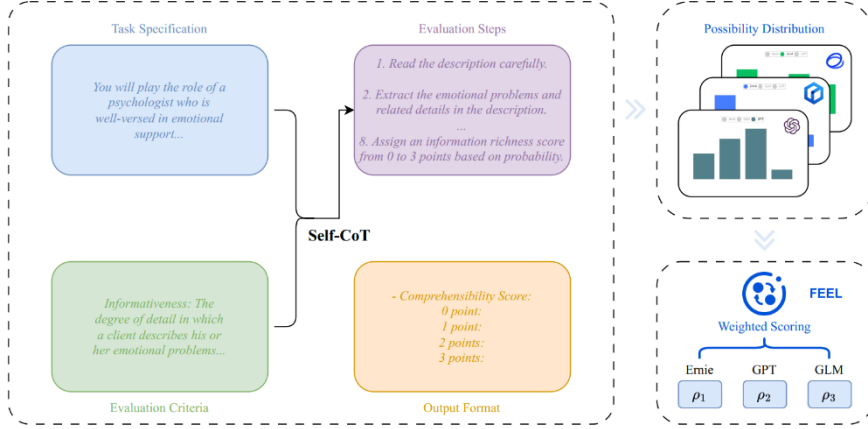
Task Specification

You will play the role of a psychologist who is well-versed in emotional support...

Evaluation Steps

1. Read the description carefully.

2. Extract the emotional problems and related details in the description.

...

8. Assign an information richness score from 0 to 3 points based on probability.

Self-CoT

Informativeness: The degree of detail in which a client describes his or her emotional problems...

Evaluation Criteria

- Comprehensibility Score:
0 point:
1 point:
2 points:
3 points:

Output Format

Possibility Distribution

FEEL

Weighted Scoring

Ernie
$\rho_1$

GPT
$\rho_2$

GLM
$\rho_3$